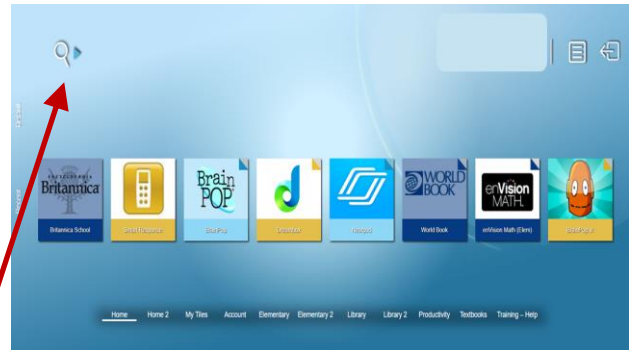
Britannica

Britannica School

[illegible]

Brain POP

BrainPop

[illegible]

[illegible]

WORLD BOOK

World Book

enVision MATH

enVision Math (Elem)

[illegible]

Home Home 2 My Tiles Account Elementary Elementary 2 Library Library 2 Productivity Textbooks Training – Help